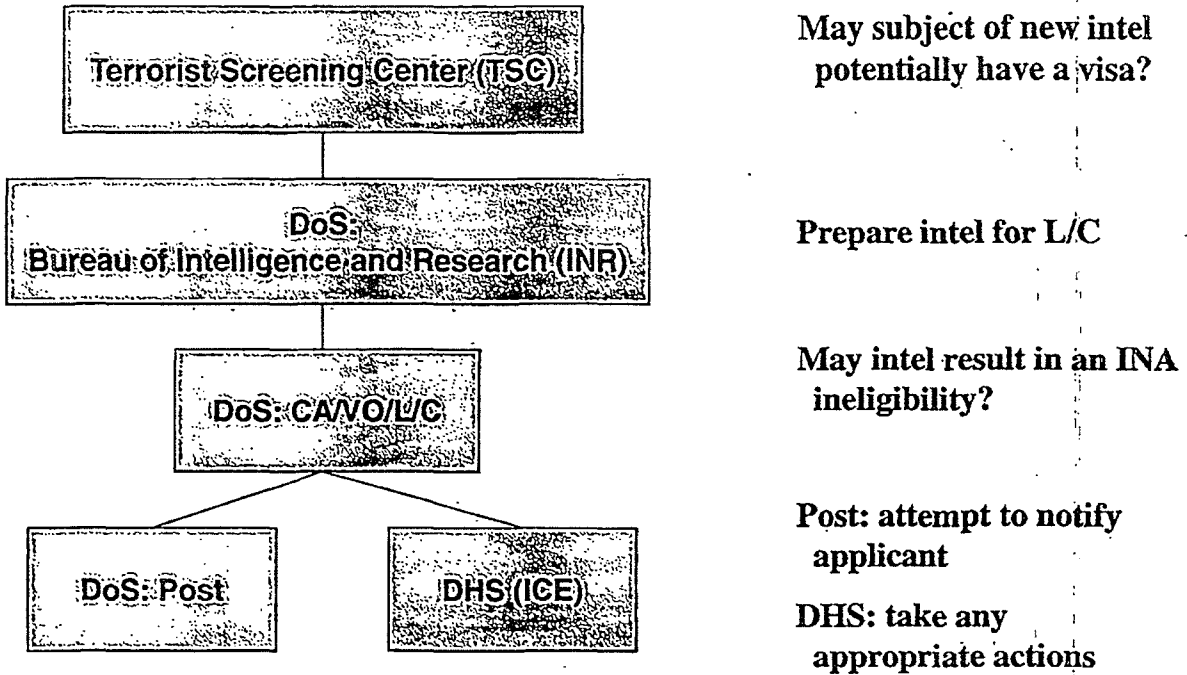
Terrorist Screening Center (TSC)

DoS: Bureau of Intelligence and Research (INR)

DoS: CA/VO/L/C

DoS: Post

DHS (ICE)

May subject of new intel potentially have a visa?

Prepare intel for L/C

May intel result in an INA ineligibility?

Post: attempt to notify applicant

DHS: take any appropriate actions